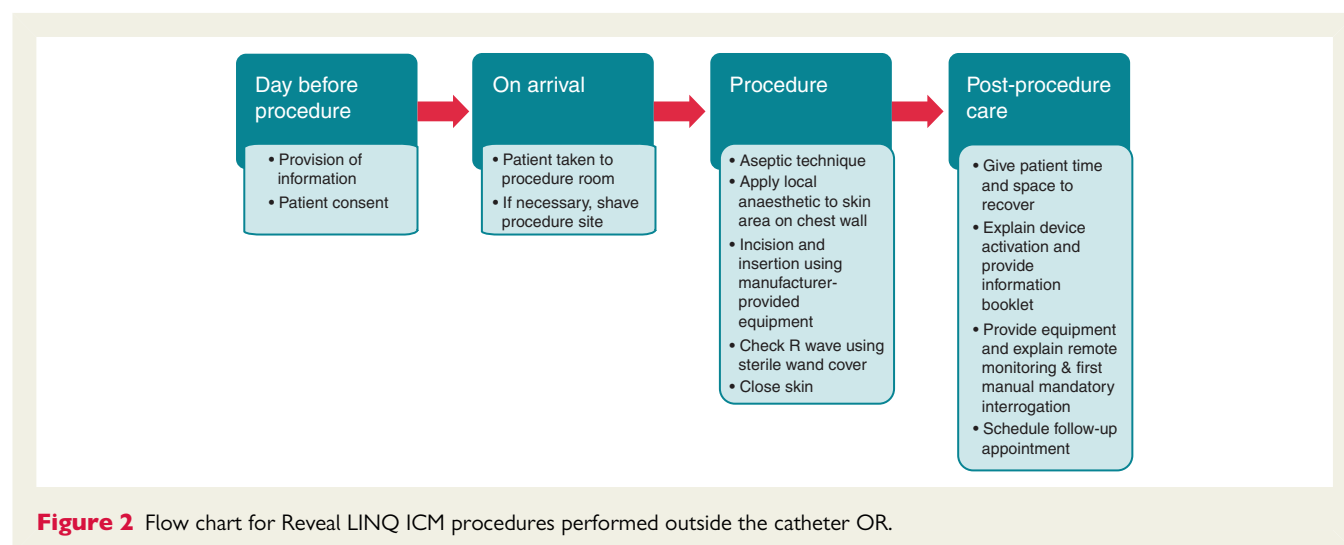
Day before procedure

• Provision of information
• Patient consent

On arrival

• Patient taken to procedure room
• If necessary, shave procedure site

Procedure

• Aseptic technique
• Apply local anaesthetic to skin area on chest wall
• Incision and insertion using manufacturer-provided equipment
• Check R wave using sterile wand cover
• Close skin

Post-procedure care

• Give patient time and space to recover
• Explain device activation and provide information booklet
• Provide equipment and explain remote monitoring & first manual mandatory interrogation
• Schedule follow-up appointment

**Figure 2** Flow chart for Reveal LINQ ICM procedures performed outside the catheter OR.